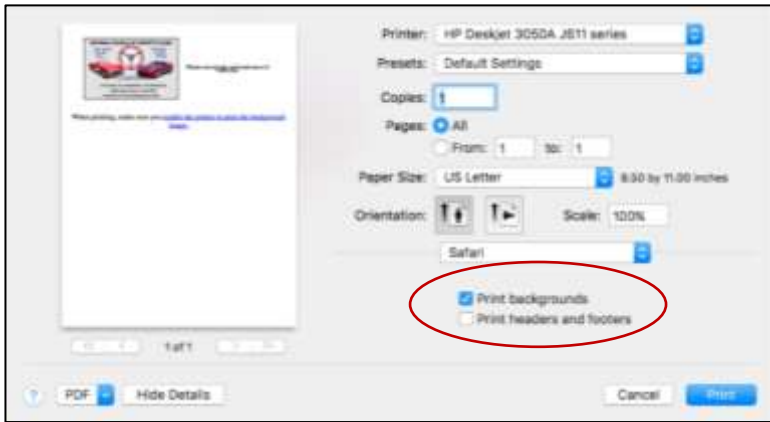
Printer: HP Deskjet 3050A J611 series
Presets: Default Settings
Copies: 1
Pages: All
From: 1 to: 1
Paper Size: US Letter 8.50 by 11.00 inches
Orientation:
Scale: 100%
Safari
Print backgrounds
Print headers and footers
1 of 1
?
PDF
Hide Details
Cancel
Print